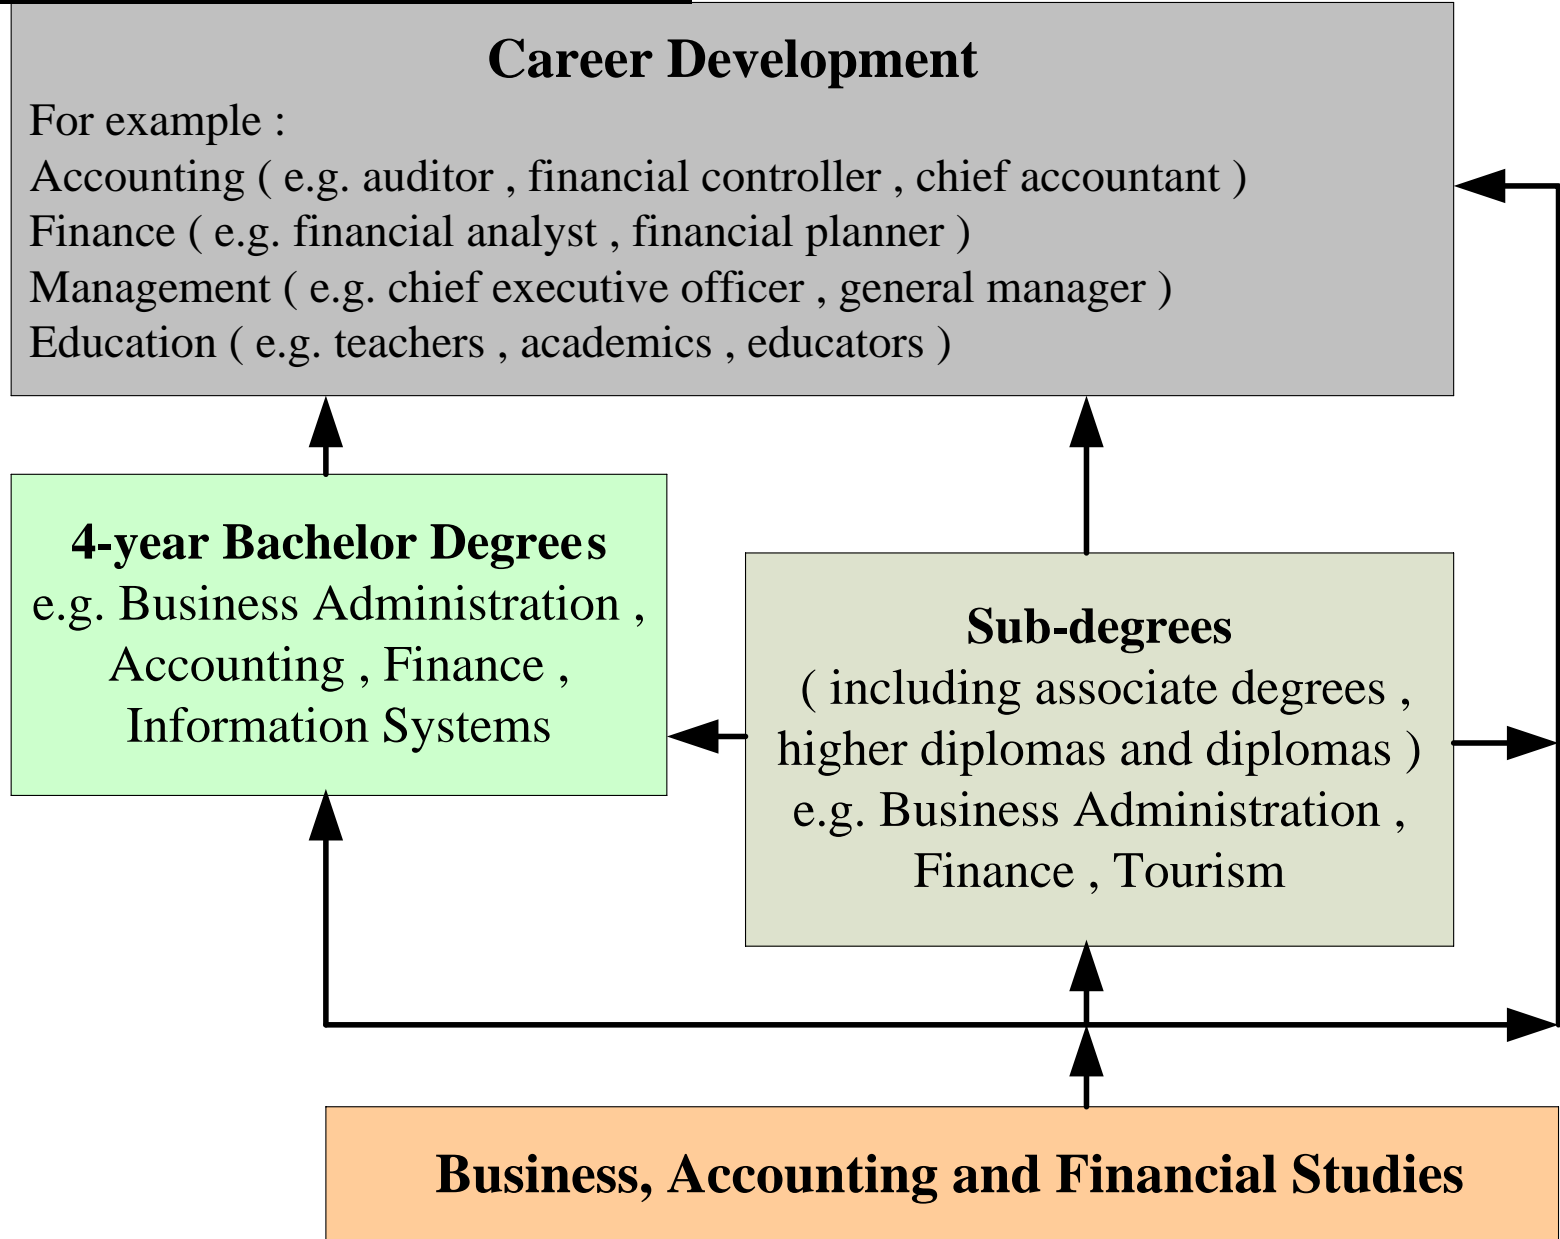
Career Development

For example :
Accounting ( e.g. auditor , financial controller , chief accountant )
Finance ( e.g. financial analyst , financial planner )
Management ( e.g. chief executive officer , general manager )
Education ( e.g. teachers , academics , educators )

4-year Bachelor Degrees
e.g. Business Administration , Accounting , Finance , Information Systems

Sub-degrees
( including associate degrees , higher diplomas and diplomas )
e.g. Business Administration , Finance , Tourism

Business, Accounting and Financial Studies